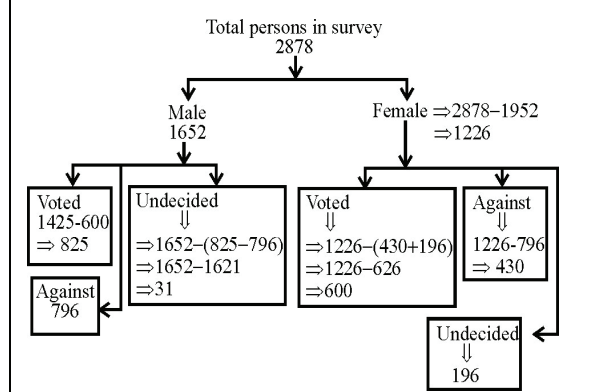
Total persons in survey
2878

Male
1652

Female $\Rightarrow 2878-1952$
$\Rightarrow 1226$

Voted
1425-600
$\Rightarrow 825$

Undecided
$\Downarrow$
$\Rightarrow 1652-(825-796)$
$\Rightarrow 1652-1621$
$\Rightarrow 31$

Against
796

Voted
$\Downarrow$
$\Rightarrow 1226-(430+196)$
$\Rightarrow 1226-626$
$\Rightarrow 600$

Against
$\Downarrow$
1226-796
$\Rightarrow 430$

Undecided
$\Downarrow$
196